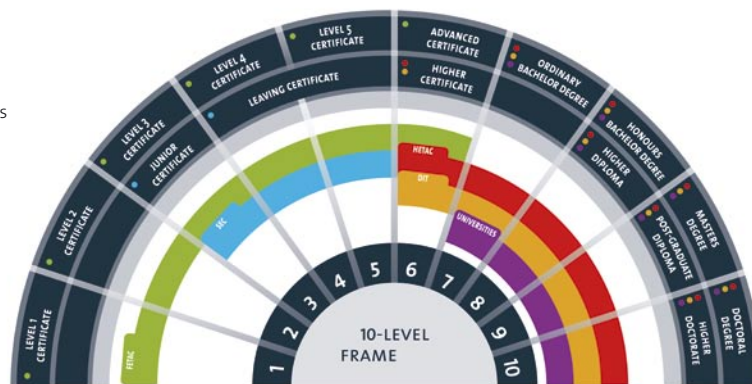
s

LEVEL 1 CERTIFICATE

LEVEL 2 CERTIFICATE

LEVEL 3 CERTIFICATE

JUNIOR CERTIFICATE

LEVEL 4 CERTIFICATE

LEAVING CERTIFICATE

LEVEL 5 CERTIFICATE

ADVANCED CERTIFICATE

HIGHER CERTIFICATE

ORDINARY BACHELOR DEGREE

HONOURS BACHELOR DEGREE

HIGHER DIPLOMA

MASTERS DEGREE

POST-GRADUATE DIPLOMA

DOCTORAL DEGREE

HIGHER DOCTORATE

FETAC

SEC

HETAC

DIT

UNIVERSITIES

1 2 3 4 5 6 7 8 9 10

10-LEVEL FRAME